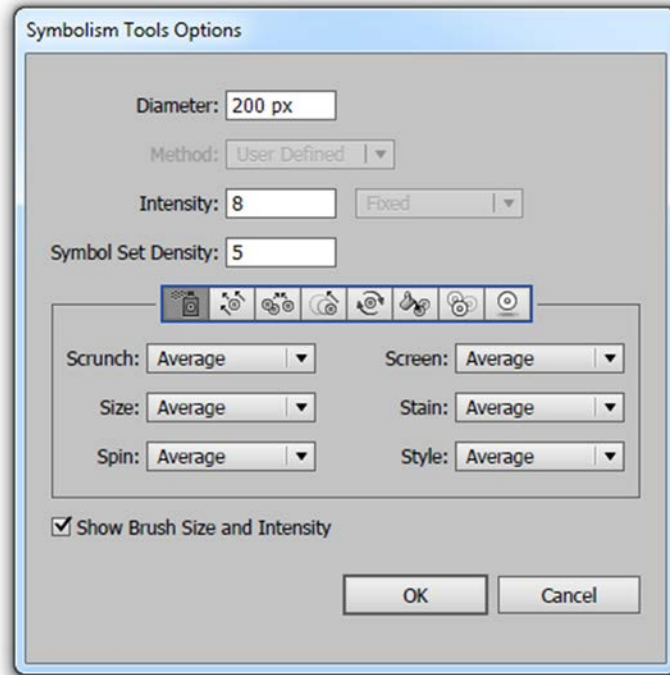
Symbolism Tools Options

Diameter: 200 px

Method: User Defined

Intensity: 8

Fixed

Symbol Set Density: 5

Scrunch: Average

Screen: Average

Size: Average

Stain: Average

Spin: Average

Style: Average

☑ Show Brush Size and Intensity

OK

Cancel